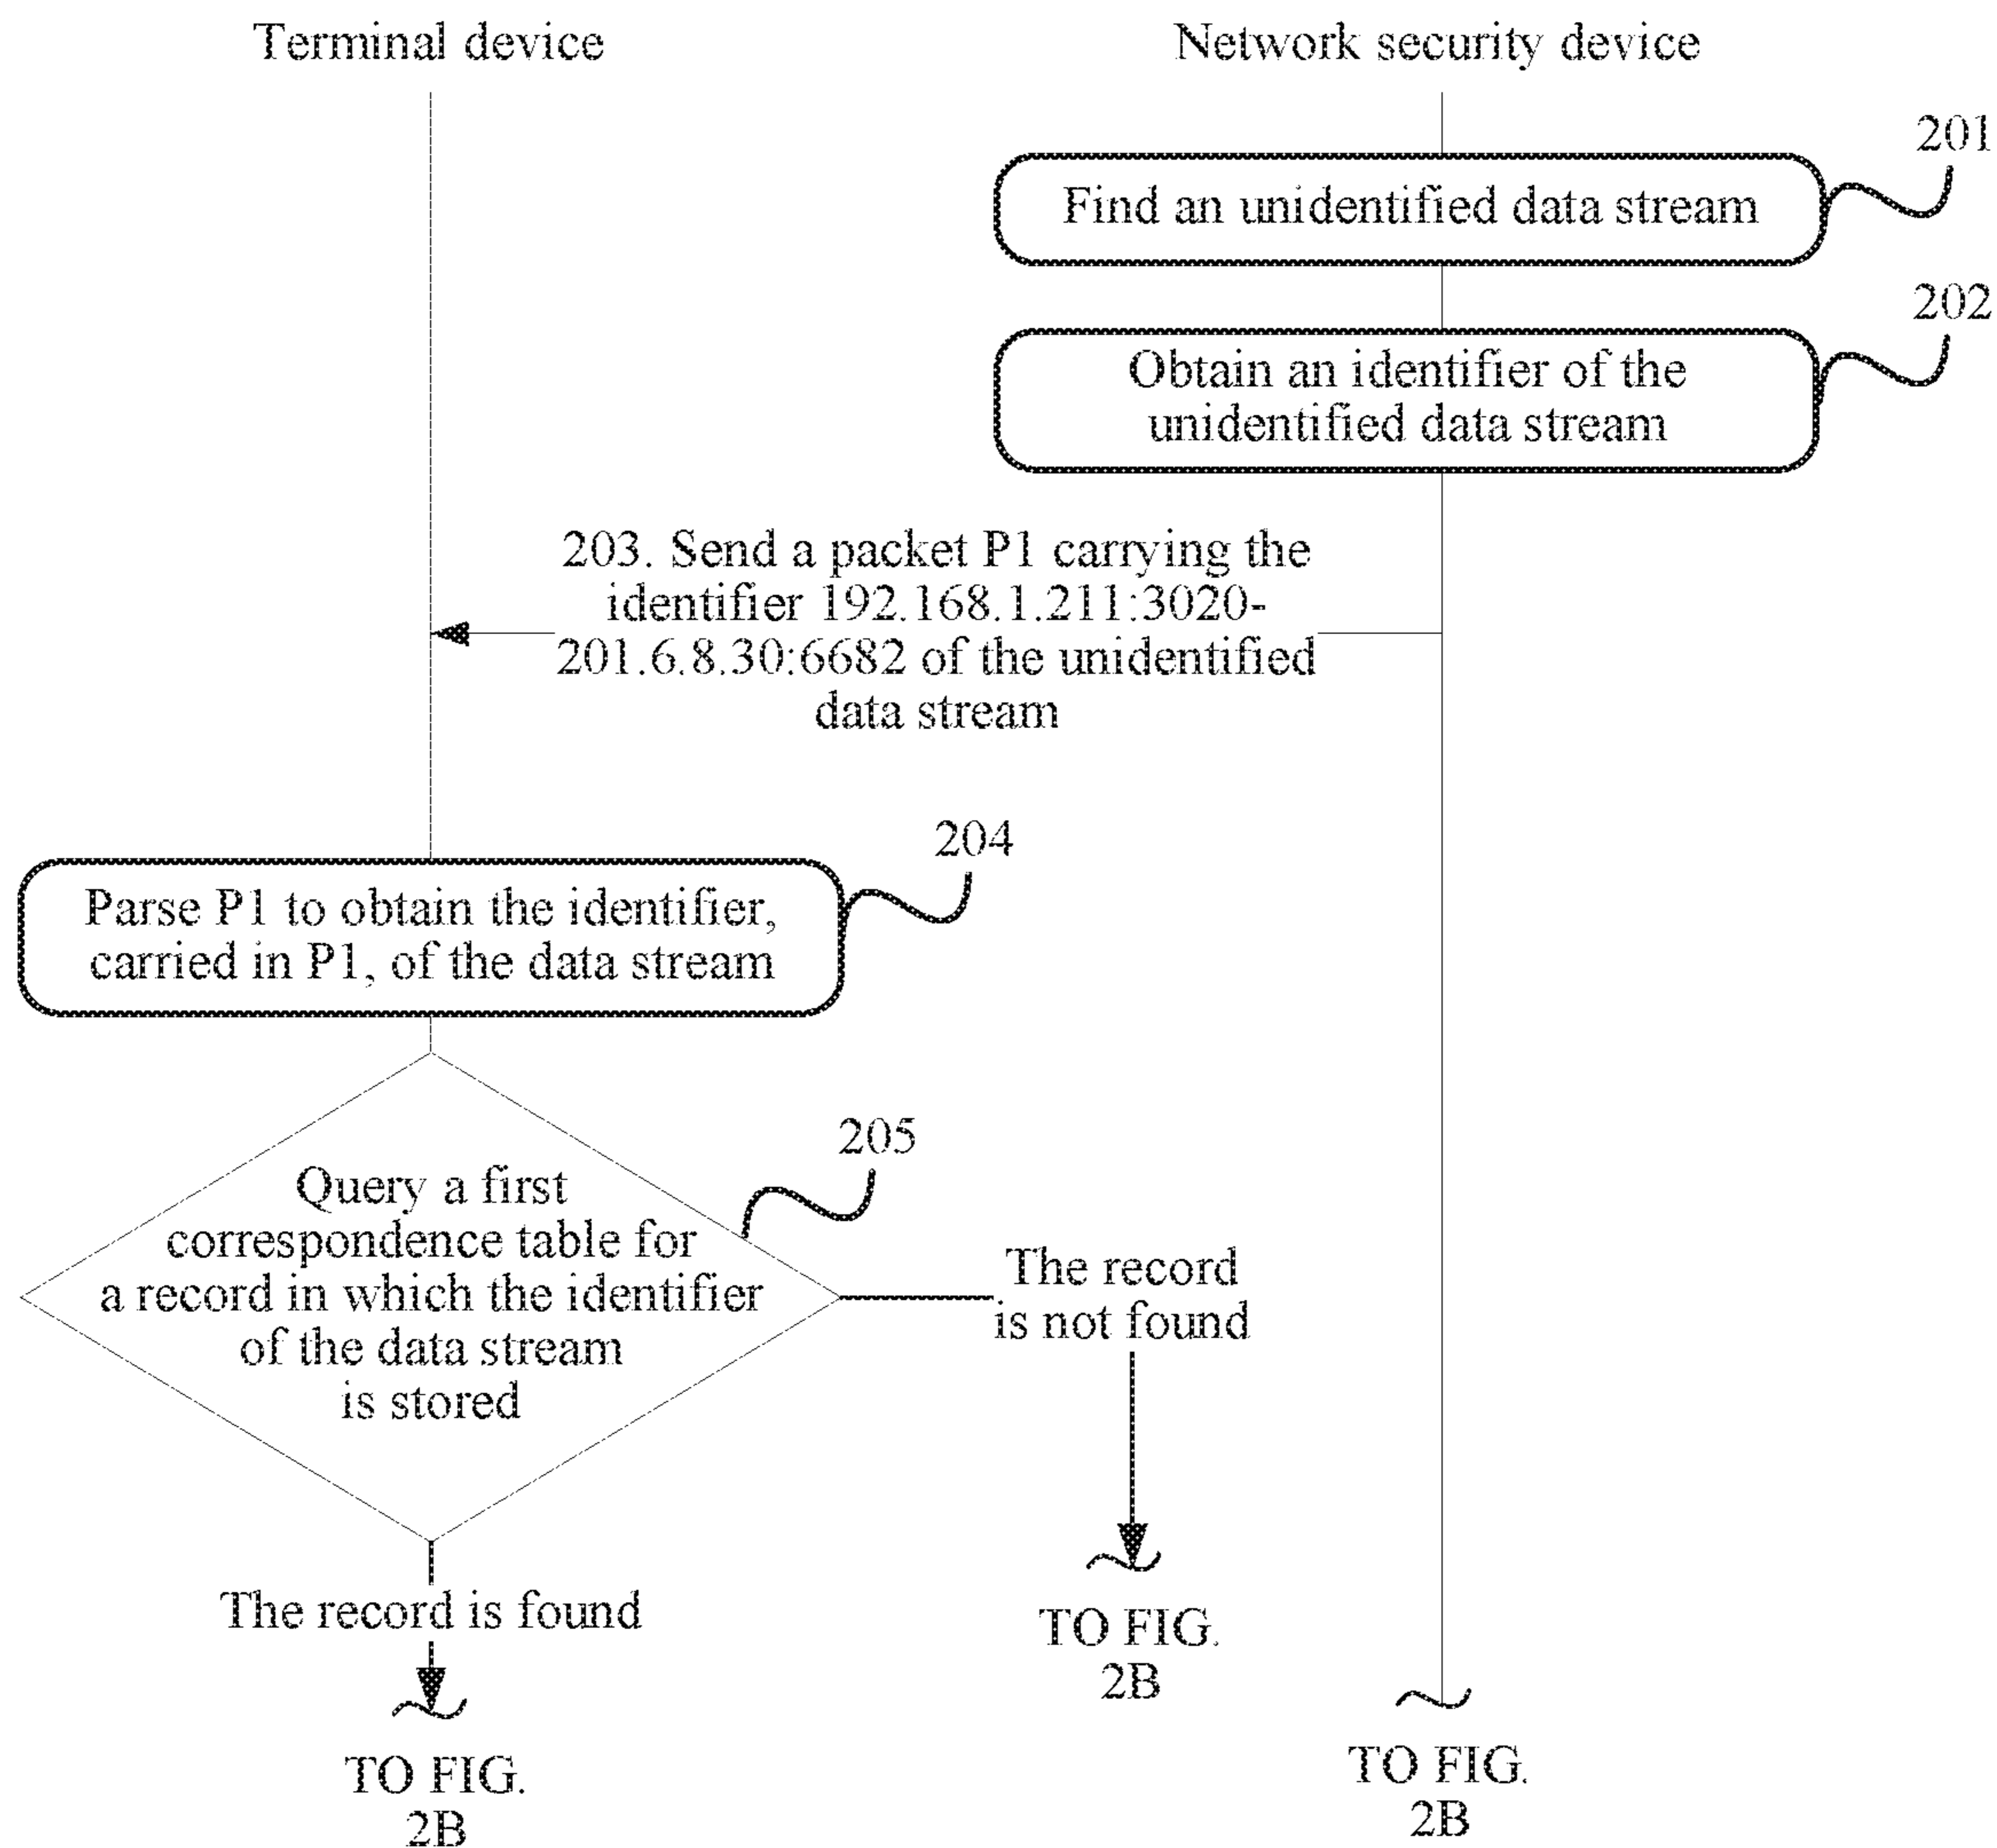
Terminal device

Network security device

201

Find an unidentified data stream

202

Obtain an identifier of the unidentified data stream

203. Send a packet P1 carrying the identifier 192.168.1.211:3020-201.6.8.30:6682 of the unidentified data stream

204

Parse P1 to obtain the identifier, carried in P1, of the data stream

205

Query a first correspondence table for a record in which the identifier of the data stream is stored

The record is not found

The record is found

TO FIG. 2B

TO FIG. 2B

TO FIG. 2B